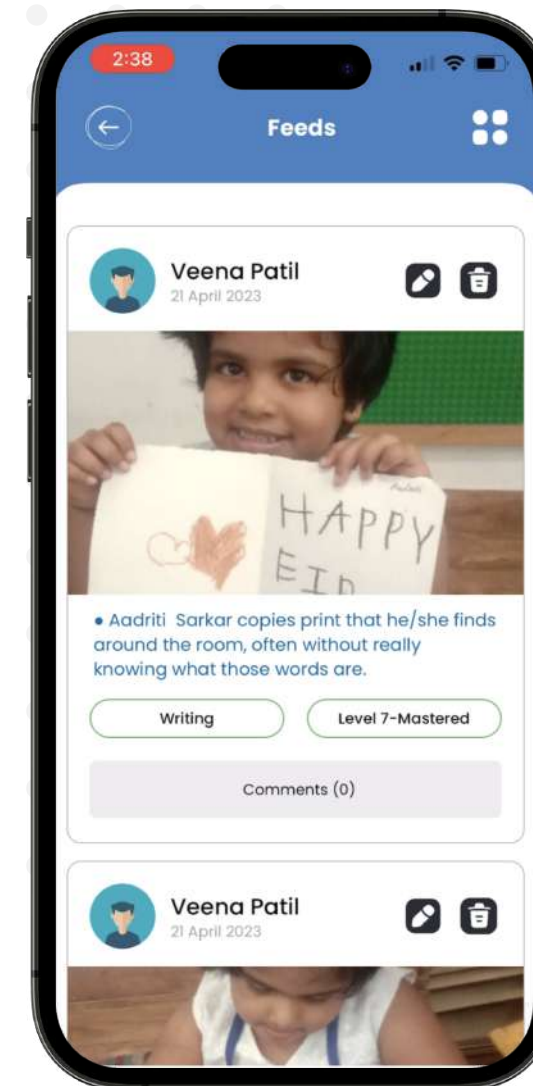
2:38

Feeds

Veena Patil
21 April 2023

HAPPY
EID

• Aadriti Sarkar copies print that he/she finds around the room, often without really knowing what those words are.

Writing

Level 7-Mastered

Comments (0)

Veena Patil
21 April 2023